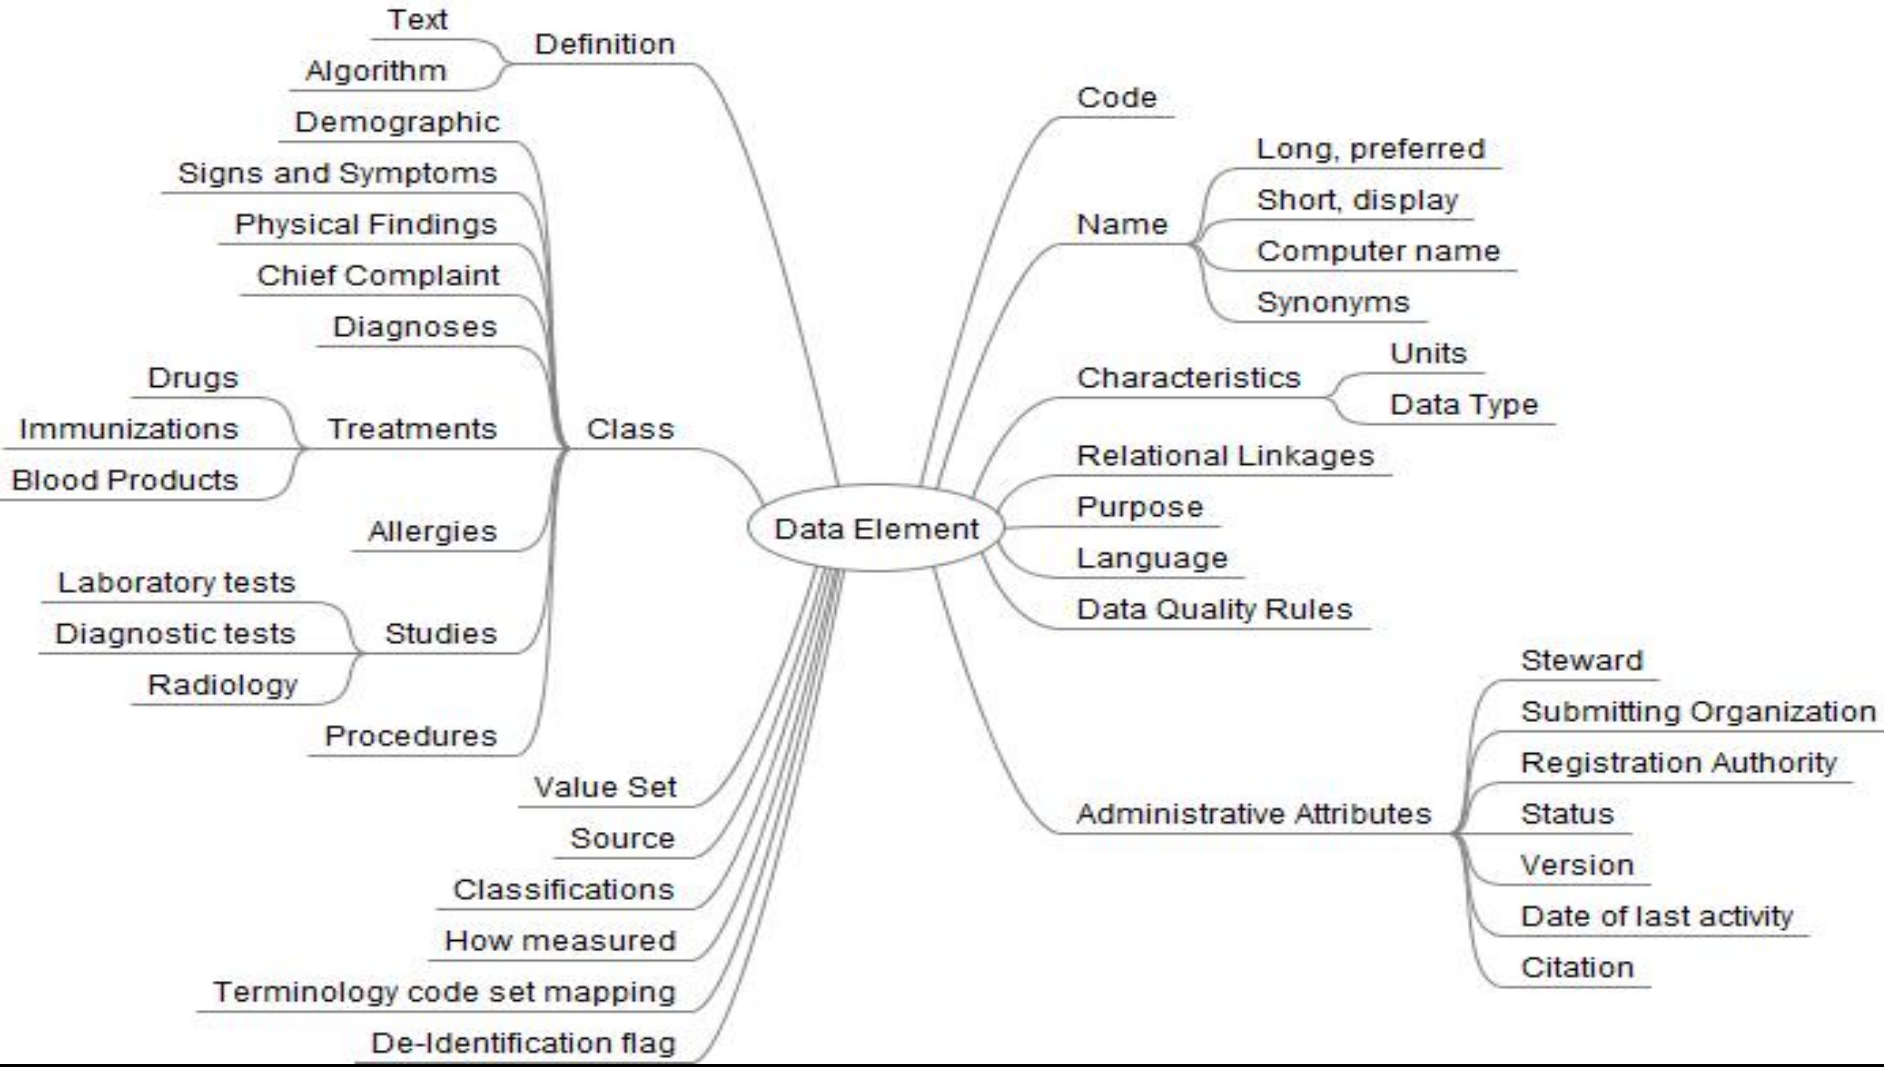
Text
Definition
Algorithm
Demographic
Signs and Symptoms
Physical Findings
Chief Complaint
Diagnoses
Drugs
Immunizations
Treatments
Class
Blood Products
Allergies
Laboratory tests
Diagnostic tests
Studies
Radiology
Procedures
Value Set
Source
Classifications
How measured
Terminology code set mapping
De-Identification flag

Data Element

Code
Long, preferred
Short, display
Name
Computer name
Synonyms
Units
Characteristics
Data Type
Relational Linkages
Purpose
Language
Data Quality Rules
Steward
Submitting Organization
Registration Authority
Administrative Attributes
Status
Version
Date of last activity
Citation